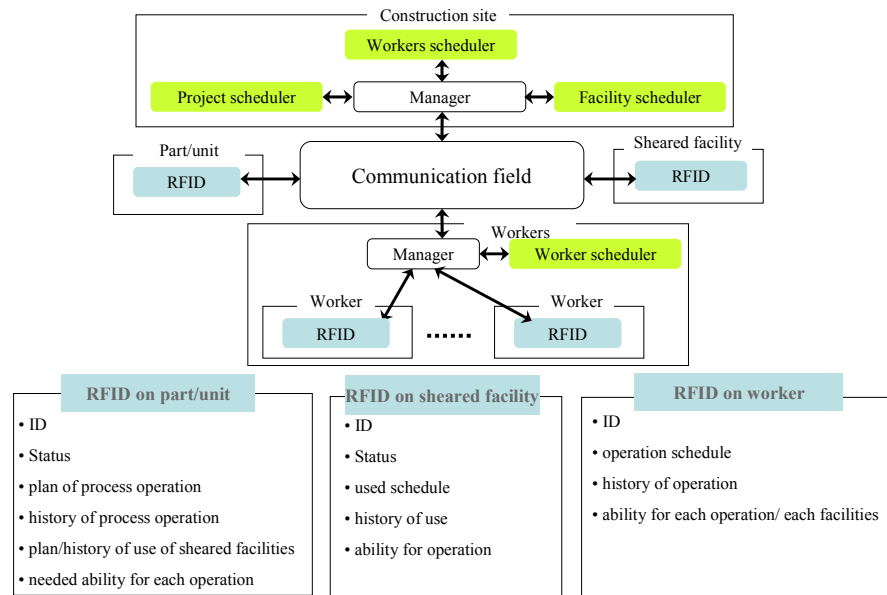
Construction site

Workers scheduler

Project scheduler

Manager

Facility scheduler

Part/unit

RFID

Communication field

Sheared facility

RFID

Workers

Manager

Worker scheduler

Worker

RFID

......

Worker

RFID

RFID on part/unit

• ID
• Status
• plan of process operation
• history of process operation
• plan/history of use of sheared facilities
• needed ability for each operation

RFID on sheared facility

• ID
• Status
• used schedule
• history of use
• ability for operation

RFID on worker

• ID
• operation schedule
• history of operation
• ability for each operation/ each facilities